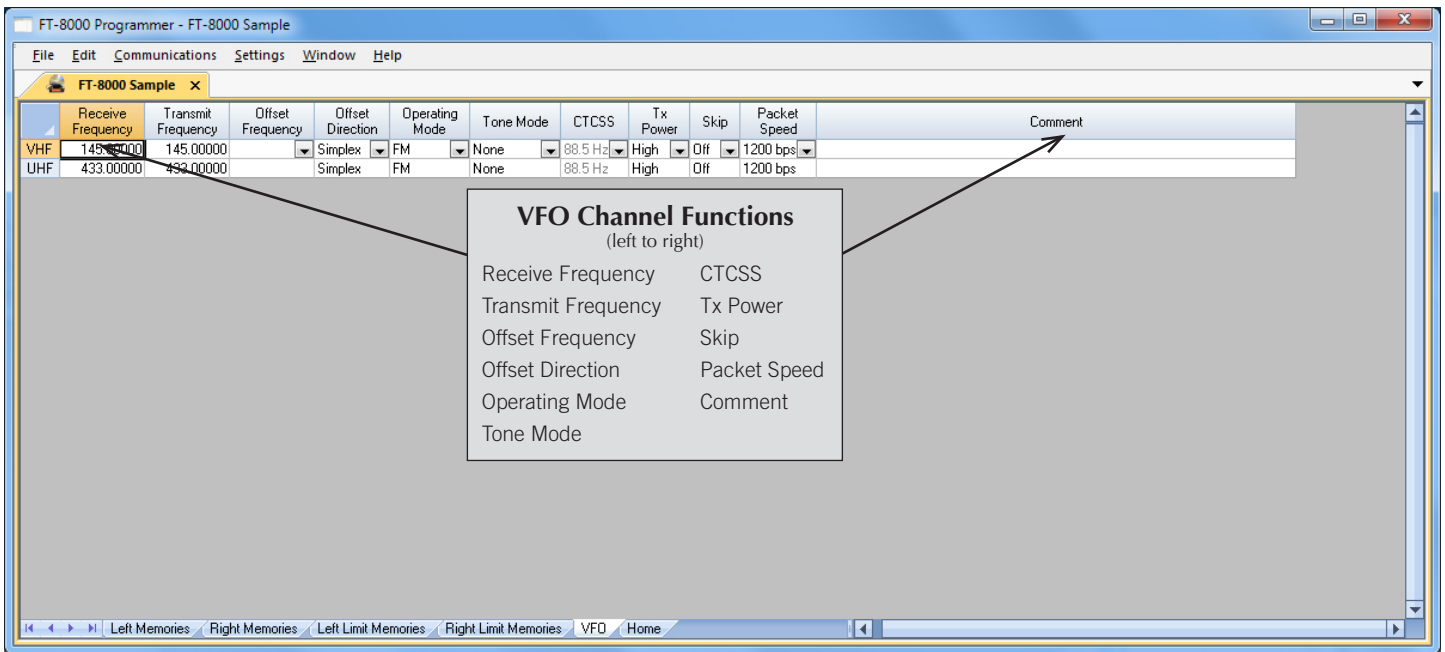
FT-8000 Programmer - FT-8000 Sample

File Edit Communications Settings Window Help

FT-8000 Sample ×

| | Receive Frequency | Transmit Frequency | Offset Frequency | Offset Direction | Operating Mode | Tone Mode | CTCSS | Tx Power | Skip | Packet Speed | Comment |
|---|---|---|---|---|---|---|---|---|---|---|---|
| VHF | 145.00000 | 145.00000 | | Simplex | FM | None | 88.5 Hz | High | Off | 1200 bps | |
| UHF | 433.00000 | 433.00000 | | Simplex | FM | None | 88.5 Hz | High | Off | 1200 bps | |

VFO Channel Functions
(left to right)

Receive Frequency
Transmit Frequency
Offset Frequency
Offset Direction
Operating Mode
Tone Mode

CTCSS
Tx Power
Skip
Packet Speed
Comment

Left Memories Right Memories Left Limit Memories Right Limit Memories VFO Home